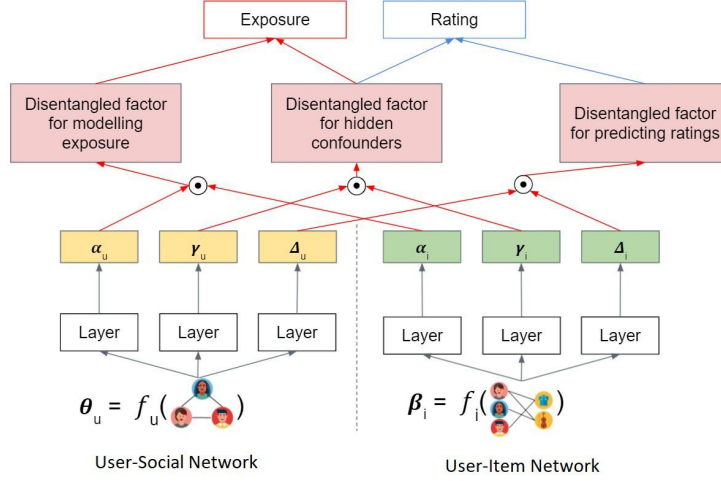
Exposure

Rating

Disentangled factor for modelling exposure

Disentangled factor for hidden confounders

Disentangled factor for predicting ratings

$\odot$

$\odot$

$\odot$

$\alpha_u$

$\gamma_u$

$\Delta_u$

$\alpha_i$

$\gamma_i$

$\Delta_i$

Layer

Layer

Layer

Layer

Layer

Layer

$\theta_u = f_u($ $)$

$\beta_i = f_i($ $)$

User-Social Network

User-Item Network